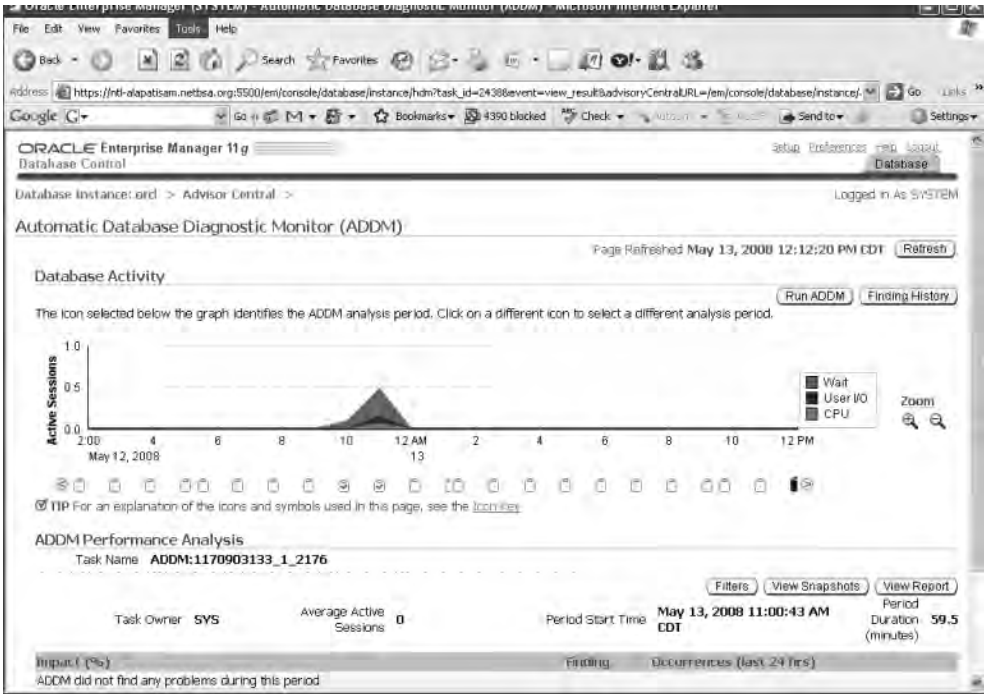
Oracle Enterprise Manager (SYSTEM) - Automatic Database Diagnostic Monitor (ADDM) - Microsoft Internet Explorer

File Edit View Favorites Tools Help

Back Search Favorites

Address https://ntl-alapatisam.netbsa.org:5500/em/console/database/instance/hdm?task_id=2438&event=view_result&advisoryCentralURL=/em/console/database/instance/ Go Links

Google G- Go Bookmarks 4390 blocked Check Send to Settings

ORACLE Enterprise Manager 11g
Database Control

Setup Preferences Help Logout
Database

Database Instance: orcl > Advisor Central >

Logged in As SYSTEM

Automatic Database Diagnostic Monitor (ADDM)

Page Refreshed May 13, 2008 12:12:20 PM CDT Refresh

Database Activity

Run ADDM Finding History

The icon selected below the graph identifies the ADDM analysis period. Click on a different icon to select a different analysis period.

Active Sessions
1.0
0.5
0.0
2:00 4 6 8 10 12 AM 2 4 6 8 10 12 PM
May 12, 2008 13

Wait
User I/O
CPU

Zoom

TIP For an explanation of the icons and symbols used in this page, see the Icon Key

ADDM Performance Analysis

Task Name ADDM:1170903133_1_2176

Filters View Snapshots View Report

Task Owner SYS
Average Active Sessions 0
Period Start Time May 13, 2008 11:00:43 AM CDT
Period Duration (minutes) 59.5

| Impact (%) | Finding | Occurrences (last 24 hrs) |
|---|---|---|
| ADDM did not find any problems during this period | | |